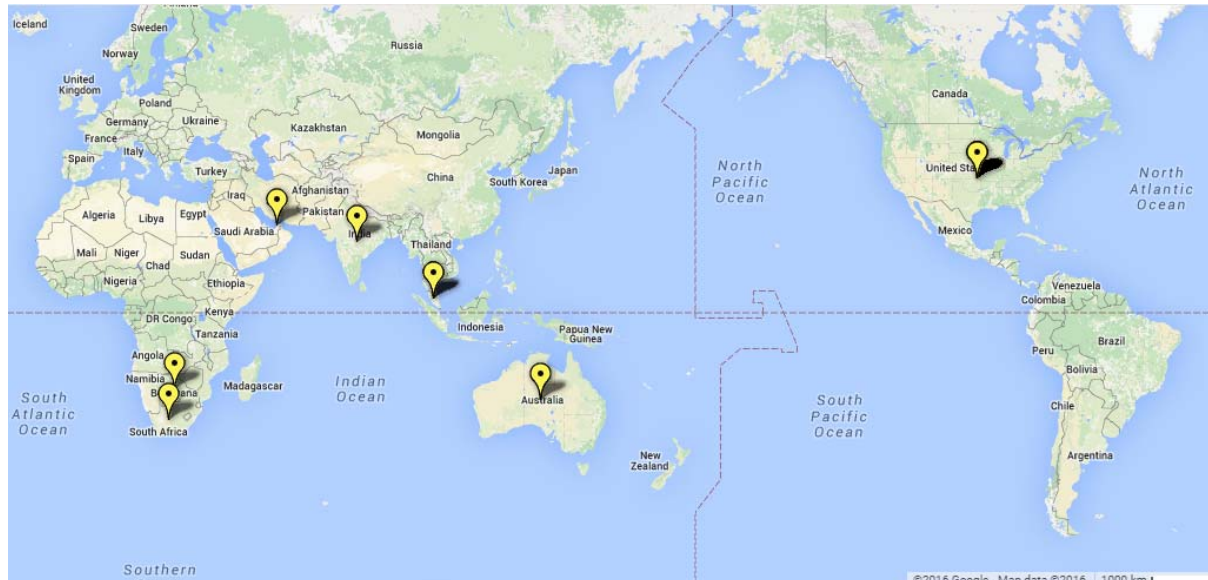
Iceland
Sweden
Norway
United Kingdom
Russia
Poland
Germany
Ukraine
France
Italy
Spain
Kazakhstan
Mongolia
Turkey
Iraq
Afghanistan
China
South Korea
Japan
Algeria
Libya
Egypt
Pakistan
Saudi Arabia
India
Thailand
Mali
Niger
Chad
Sudan
Nigeria
Ethiopia
Kenya
DR Congo
Tanzania
Indonesia
Papua New Guinea
Angola
Namibia
Botswana
Madagascar
South Africa
South Atlantic Ocean
Indian Ocean
Australia
New Zealand
Southern
North Pacific Ocean
South Pacific Ocean
Canada
United States
Mexico
North Atlantic Ocean
Venezuela
Colombia
Peru
Brazil
Bolivia
Chile
Argentina
©2016 Google · Map data ©2016 | 1000 km